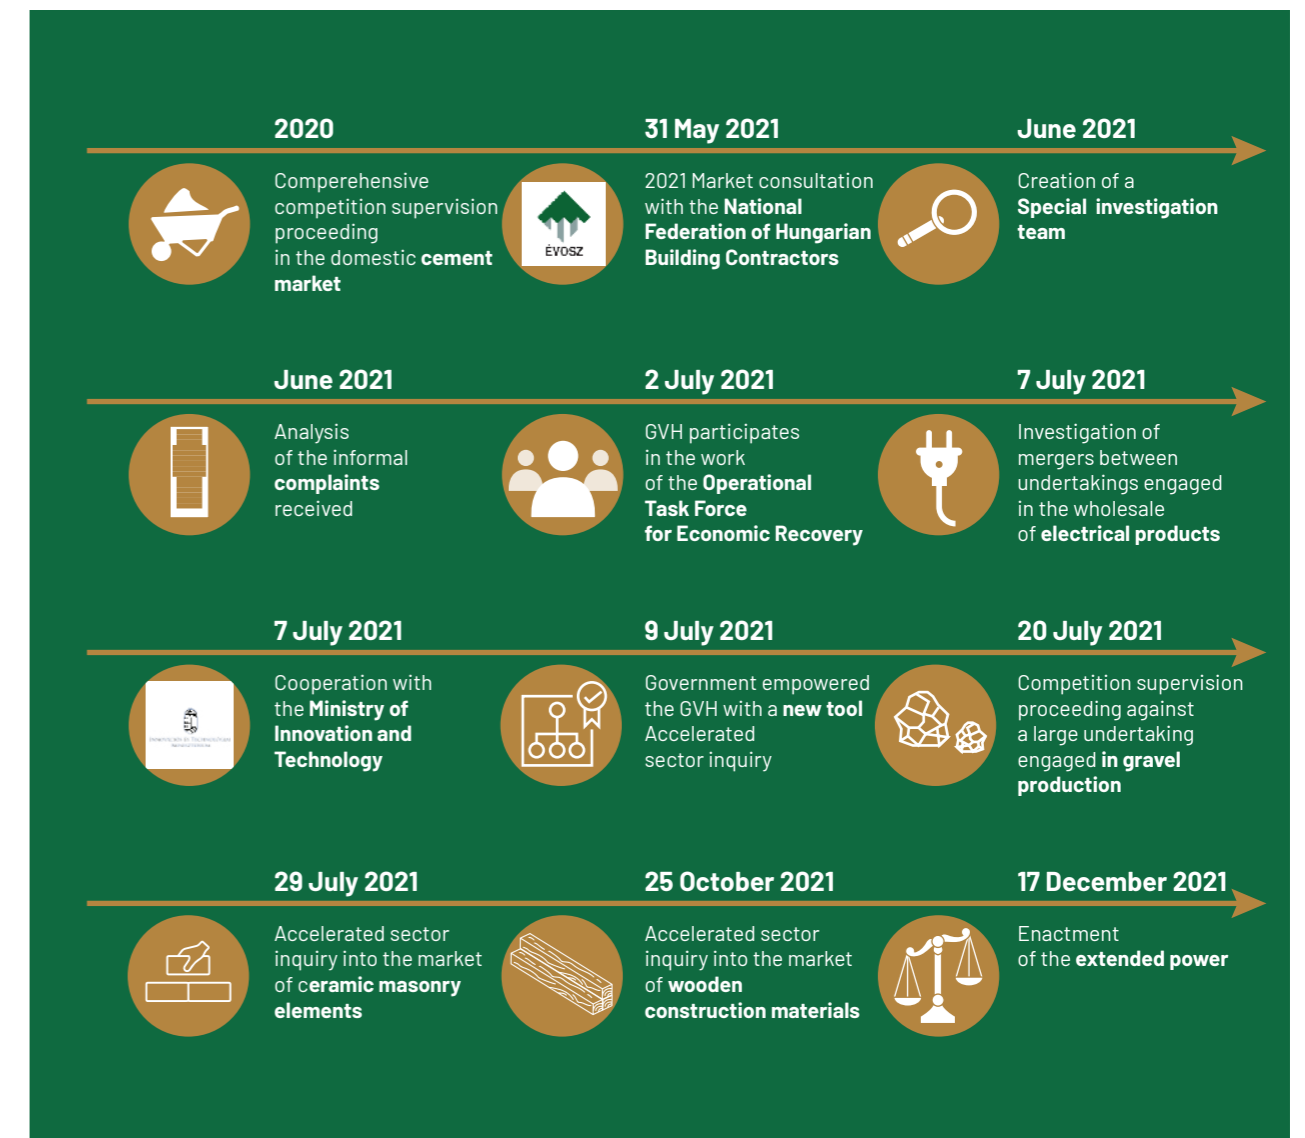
2020

Comperehensive competition supervision proceeding in the domestic cement market

31 May 2021

ÉVOSZ

2021 Market consultation with the National Federation of Hungarian Building Contractors

June 2021

Creation of a Special investigation team

June 2021

Analysis of the informal complaints received

2 July 2021

GVH participates in the work of the Operational Task Force for Economic Recovery

7 July 2021

Investigation of mergers between undertakings engaged in the wholesale of electrical products

7 July 2021

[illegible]

Cooperation with the Ministry of Innovation and Technology

9 July 2021

Government empowered the GVH with a new tool Accelerated sector inquiry

20 July 2021

Competition supervision proceeding against a large undertaking engaged in gravel production

29 July 2021

Accelerated sector inquiry into the market of ceramic masonry elements

25 October 2021

Accelerated sector inquiry into the market of wooden construction materials

17 December 2021

Enactment of the extended power